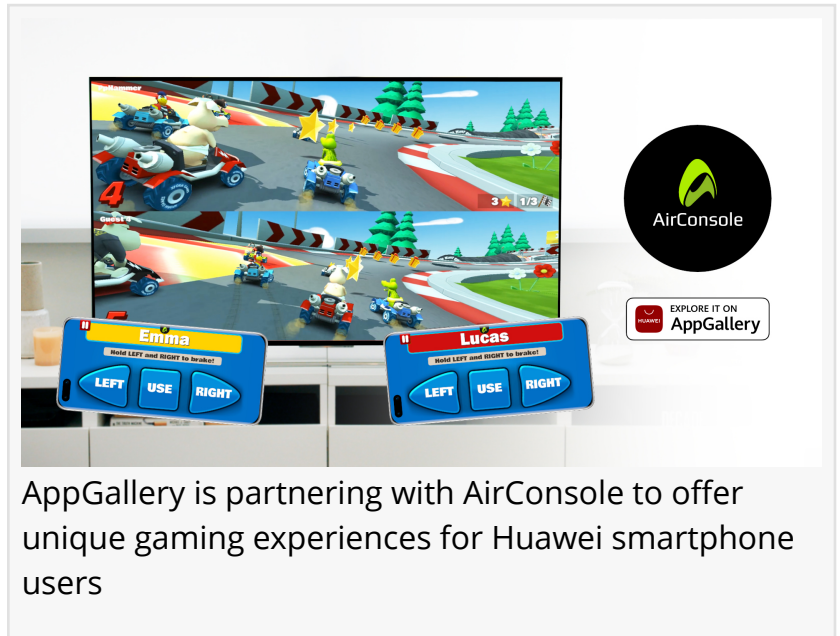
Hammer

4

3 1/3

Guest 4

5

Emma

Hold LEFT and RIGHT to brake!

LEFT USE RIGHT

Lucas

Hold LEFT and RIGHT to brake!

LEFT USE RIGHT

AirConsole

HUAWEI EXPLORE IT ON AppGallery

AppGallery is partnering with AirConsole to offer unique gaming experiences for Huawei smartphone users